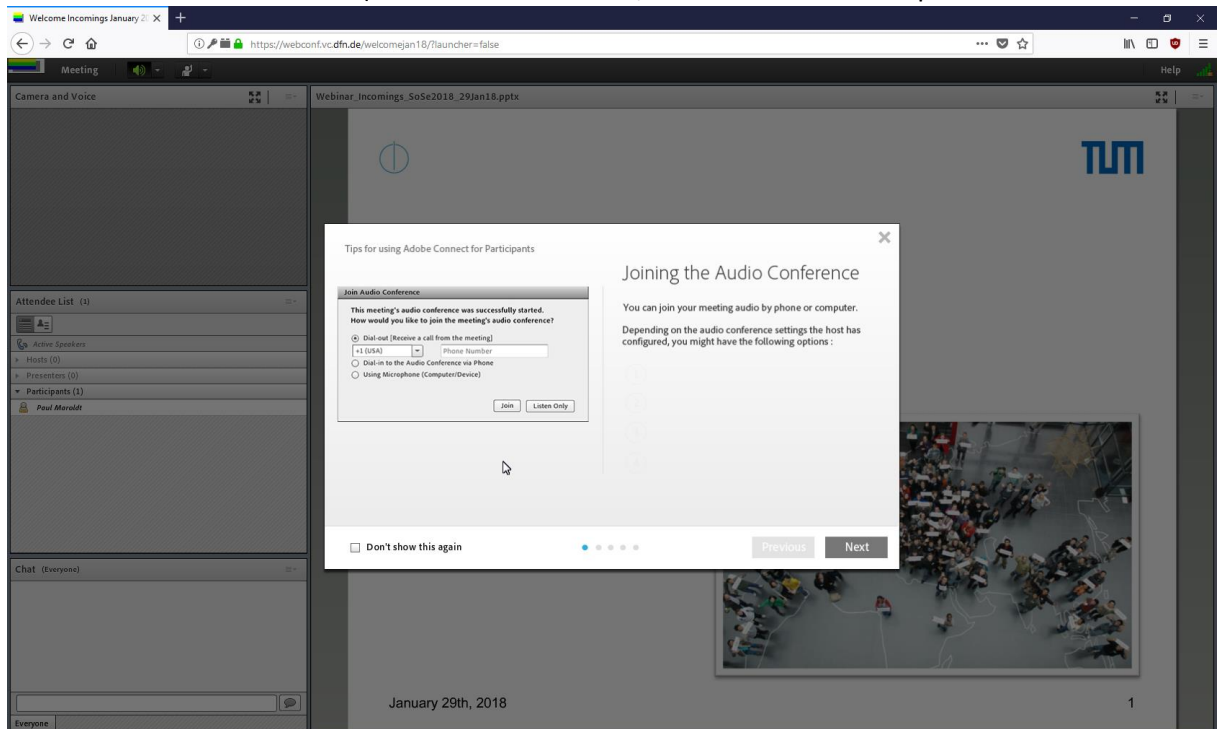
Welcome Incomings January 2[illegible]

https://webconf.vc.dfn.de/welcomejan18/?launcher=false

Meeting

Help

Camera and Voice

Webinar_Incomings_SoSe2018_29Jan18.pptx

TUM

Tips for using Adobe Connect for Participants

Join Audio Conference

This meeting's audio conference was successfully started. How would you like to join the meeting's audio conference?

Dial-out [Receive a call from the meeting]

+1 (USA)

Phone Number

Dial-in to the Audio Conference via Phone

Using Microphone (Computer/Device)

Join

Listen Only

Joining the Audio Conference

You can join your meeting audio by phone or computer.

Depending on the audio conference settings the host has configured, you might have the following options :

Don't show this again

Previous

Next

Attendee List (1)

Active Speakers

Hosts (0)

Presenters (0)

Participants (1)

Paul Maroldt

Chat (Everyone)

Everyone

January 29th, 2018

1